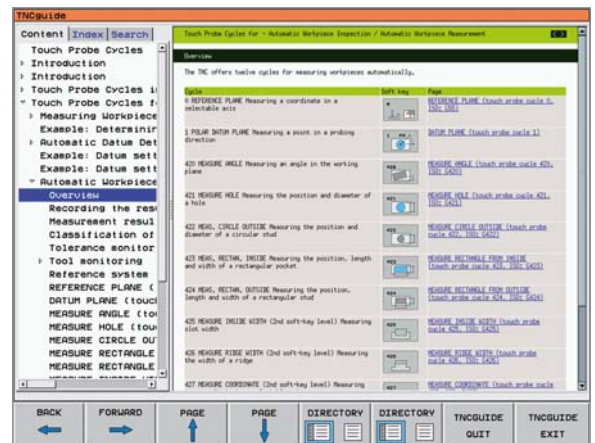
TNCguide

Content | Index | Search

Touch Probe Cycles
Introduction
Introduction
Touch Probe Cycles i
Touch Probe Cycles f
Measuring Workpiece
Example: Determinir
Automatic Datum Det
Example: Datum sett
Example: Datum sett
Automatic Workpiece
Overview
Recording the res
Measurement resul
Classification of
Tolerance monitor
Tool monitoring
Reference system
REFERENCE PLANE (
DATUM PLANE (touc
MEASURE ANGLE (to
MEASURE HOLE (tou
MEASURE CIRCLE OU
MEASURE RECTANGLE
MEASURE RECTANGLE

Touch Probe Cycles for - Automatic Workpiece Inspection / Automatic Workpiece Measurement

Overview

The TNC offers twelve cycles for measuring workpieces automatically.

| Cycle | Soft key | Page |
|---|---|---|
| 0 REFERENCE PLANE Measuring a coordinate in a selectable axis | | REFERENCE PLANE (touch probe cycle 0, ISO: G55) |
| 1 POLAR DATUM PLANE Measuring a point in a probing direction | | DATUM PLANE (touch probe cycle 1) |
| 420 MEASURE ANGLE Measuring an angle in the working plane | 420 | MEASURE ANGLE (touch probe cycle 420, ISO: G420) |
| 421 MEASURE HOLE Measuring the position and diameter of a hole | 421 | MEASURE HOLE (touch probe cycle 421, ISO: G421) |
| 422 MEAS. CIRCLE OUTSIDE Measuring the position and diameter of a circular stud | 422 | MEASURE CIRCLE OUTSIDE (touch probe cycle 422, ISO: G422) |
| 423 MEAS. RECTAN. INSIDE Measuring the position, length and width of a rectangular pocket | 423 | MEASURE RECTANGLE FROM INSIDE (touch probe cycle 423, ISO: G423) |
| 424 MEAS. RECTAN. OUTSIDE Measuring the position, length and width of a rectangular stud | 424 | MEASURE RECTANGLE FROM OUTSIDE (touch probe cycle 424, ISO: G424) |
| 425 MEASURE INSIDE WIDTH (2nd soft-key level) Measuring slot width | 425 | MEASURE INSIDE WIDTH (touch probe cycle 425, ISO: G425) |
| 426 MEASURE RIDGE WIDTH (2nd soft-key level) Measuring the width of a ridge | 426 | MEASURE RIDGE WIDTH (touch probe cycle 426, ISO: G426) |
| 427 MEASURE COORDINATE (2nd soft-key level) Measuring | 427 | MEASURE COORDINATE (touch probe cycle |

BACK | FORWARD | PAGE | PAGE | DIRECTORY | DIRECTORY | TNCGUIDE QUIT | TNCGUIDE EXIT